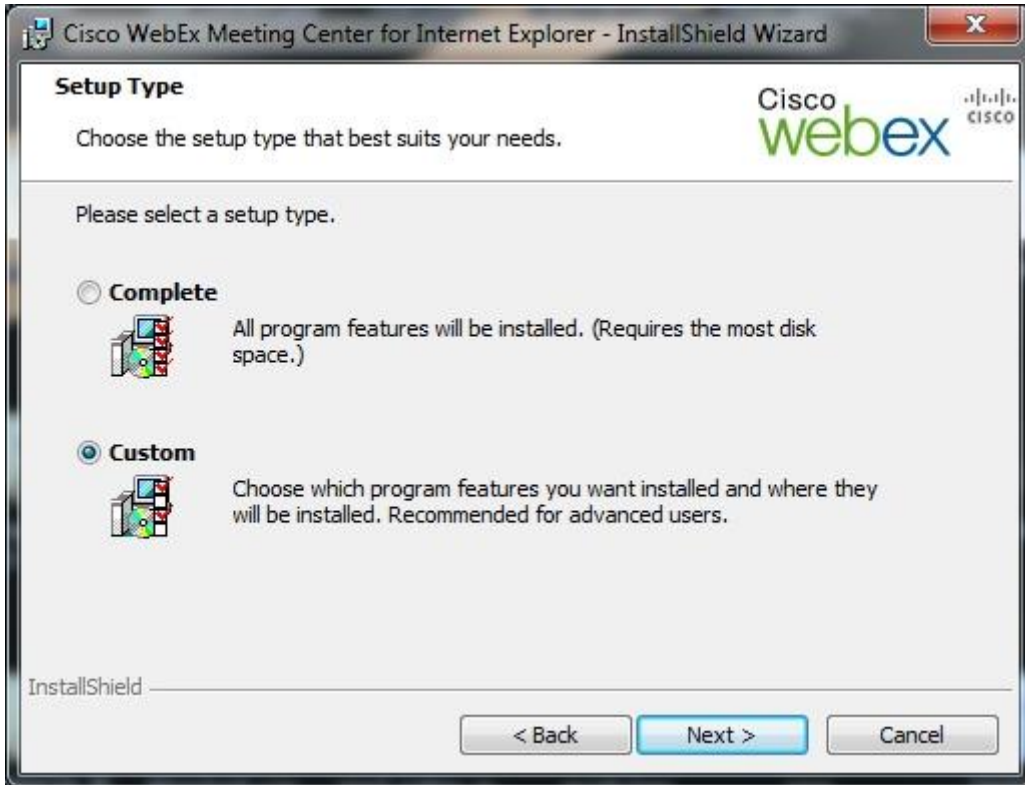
Cisco WebEx Meeting Center for Internet Explorer - InstallShield Wizard

Setup Type

Choose the setup type that best suits your needs.

Cisco webex cisco

Please select a setup type.

Complete

All program features will be installed. (Requires the most disk space.)

Custom

Choose which program features you want installed and where they will be installed. Recommended for advanced users.

InstallShield

< Back | Next > | Cancel